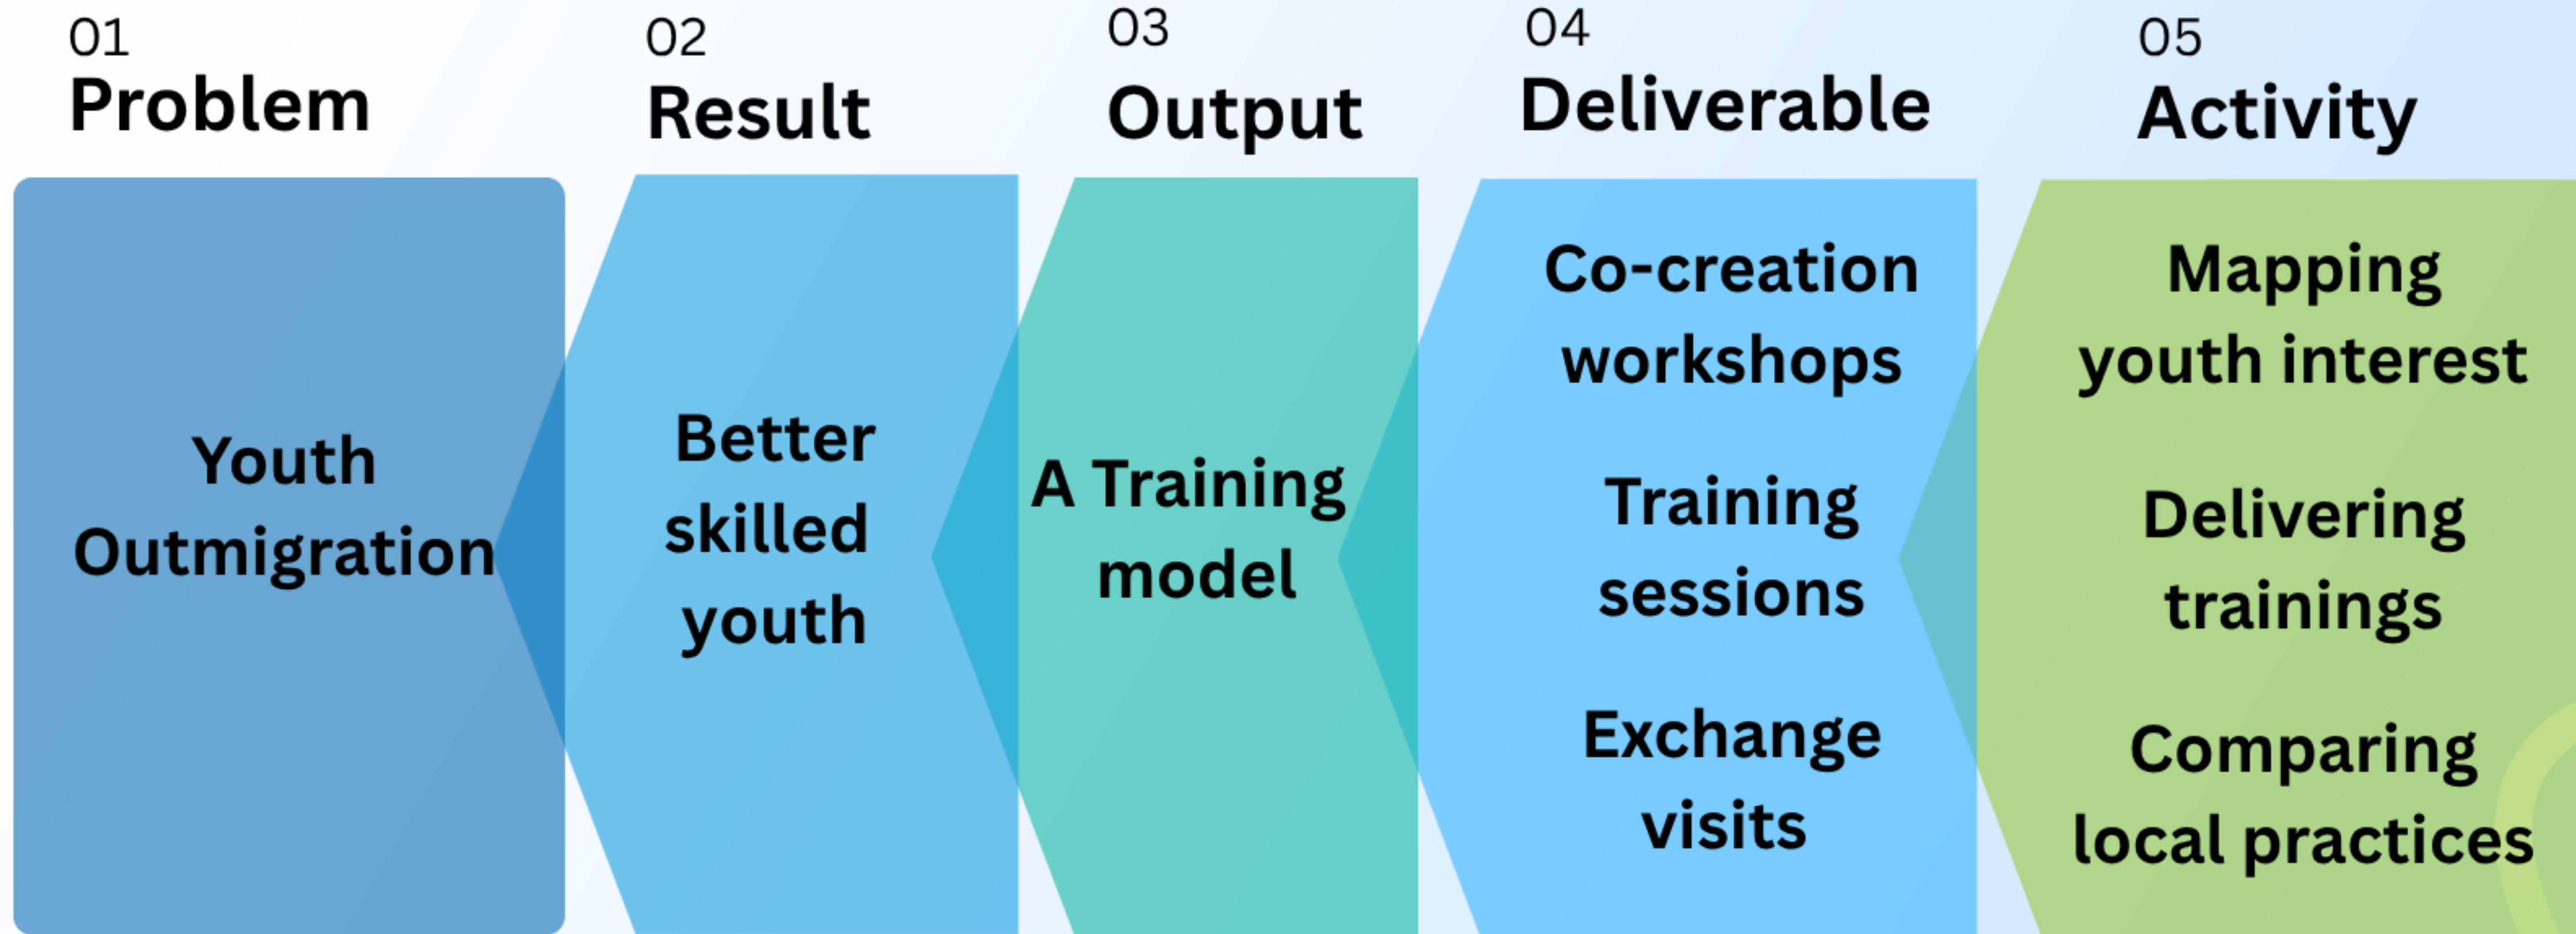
01
Problem

Youth Outmigration

02
Result

Better skilled youth

03
Output

A Training model

04
Deliverable

Co-creation workshops

Training sessions

Exchange visits

05
Activity

Mapping youth interest

Delivering trainings

Comparing local practices